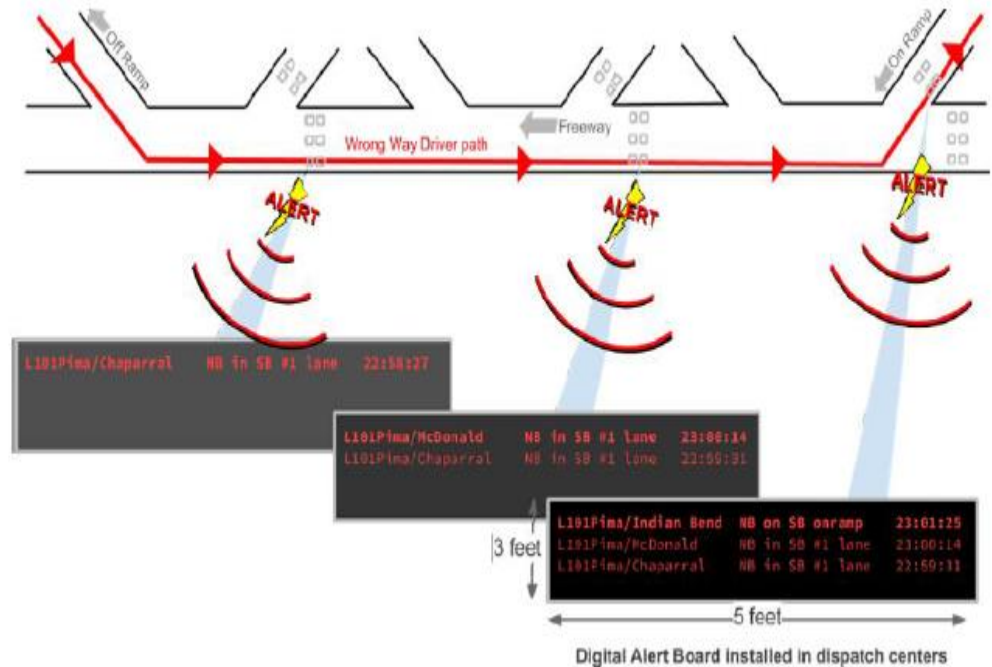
Off Ramp
On Ramp
Freeway
Wrong Way Driver path
ALERT
ALERT
ALERT

L101Pima/Chaparral NB in SB #1 lane 22:58:27

L101Pima/McDonald NB in SB #1 lane 23:00:14
L101Pima/Chaparral NB in SB #1 lane 22:59:31

L101Pima/Indian Bend NB on SB onramp 23:01:25
L101Pima/McDonald NB in SB #1 lane 23:00:14
L101Pima/Chaparral NB in SB #1 lane 22:59:31

3 feet
5 feet

Digital Alert Board installed in dispatch centers